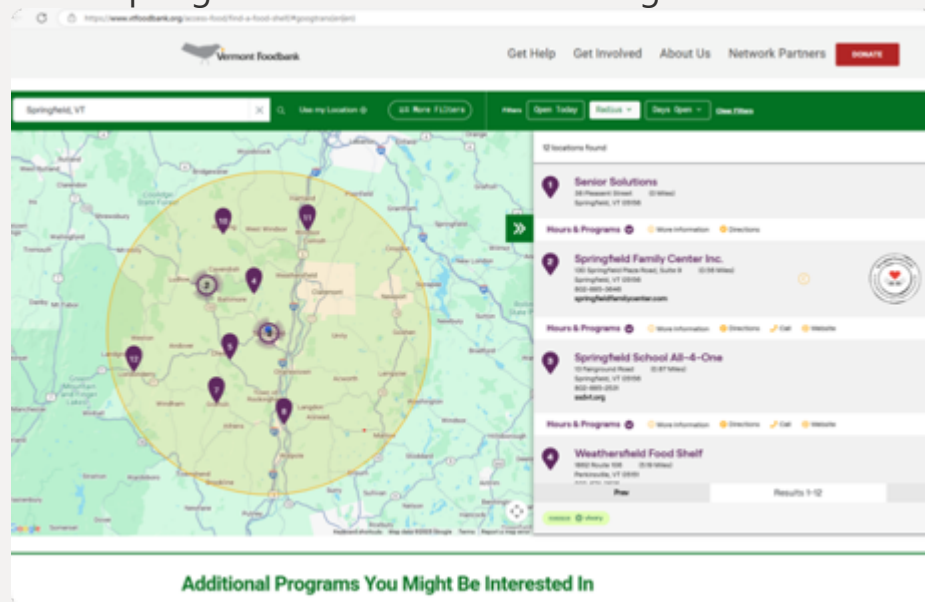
https://www.vtfoodbank.org/access-food/find-a-food-shelf/#googtrans(en|en)

Vermont Foodbank

Get Help Get Involved About Us Network Partners DONATE

Springfield, VT

Use my Location

More Filters

Filters Open Today Radius Days Open Clear Filters

12 locations found

1 Senior Solutions
38 Pleasant Street (0 Miles)
Springfield, VT 05156

Hours & Programs More Information Directions

2 Springfield Family Center Inc.
130 Springfield Plaza Road, Suite 8 (0.58 Miles)
Springfield, VT 05156
802-885-3646
springfieldfamilycenter.com

Hours & Programs More Information Directions Call Website

3 Springfield School All-4-One
13 Fairground Road (0.87 Miles)
Springfield, VT 05156
802-885-2531
ssdvt.org

Hours & Programs More Information Directions Call Website

4 Weathersfield Food Shelf
1862 Route 106 (5.19 Miles)
Perkinsville, VT 05151
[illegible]

Prev Results 1-12

Additional Programs You Might Be Interested In